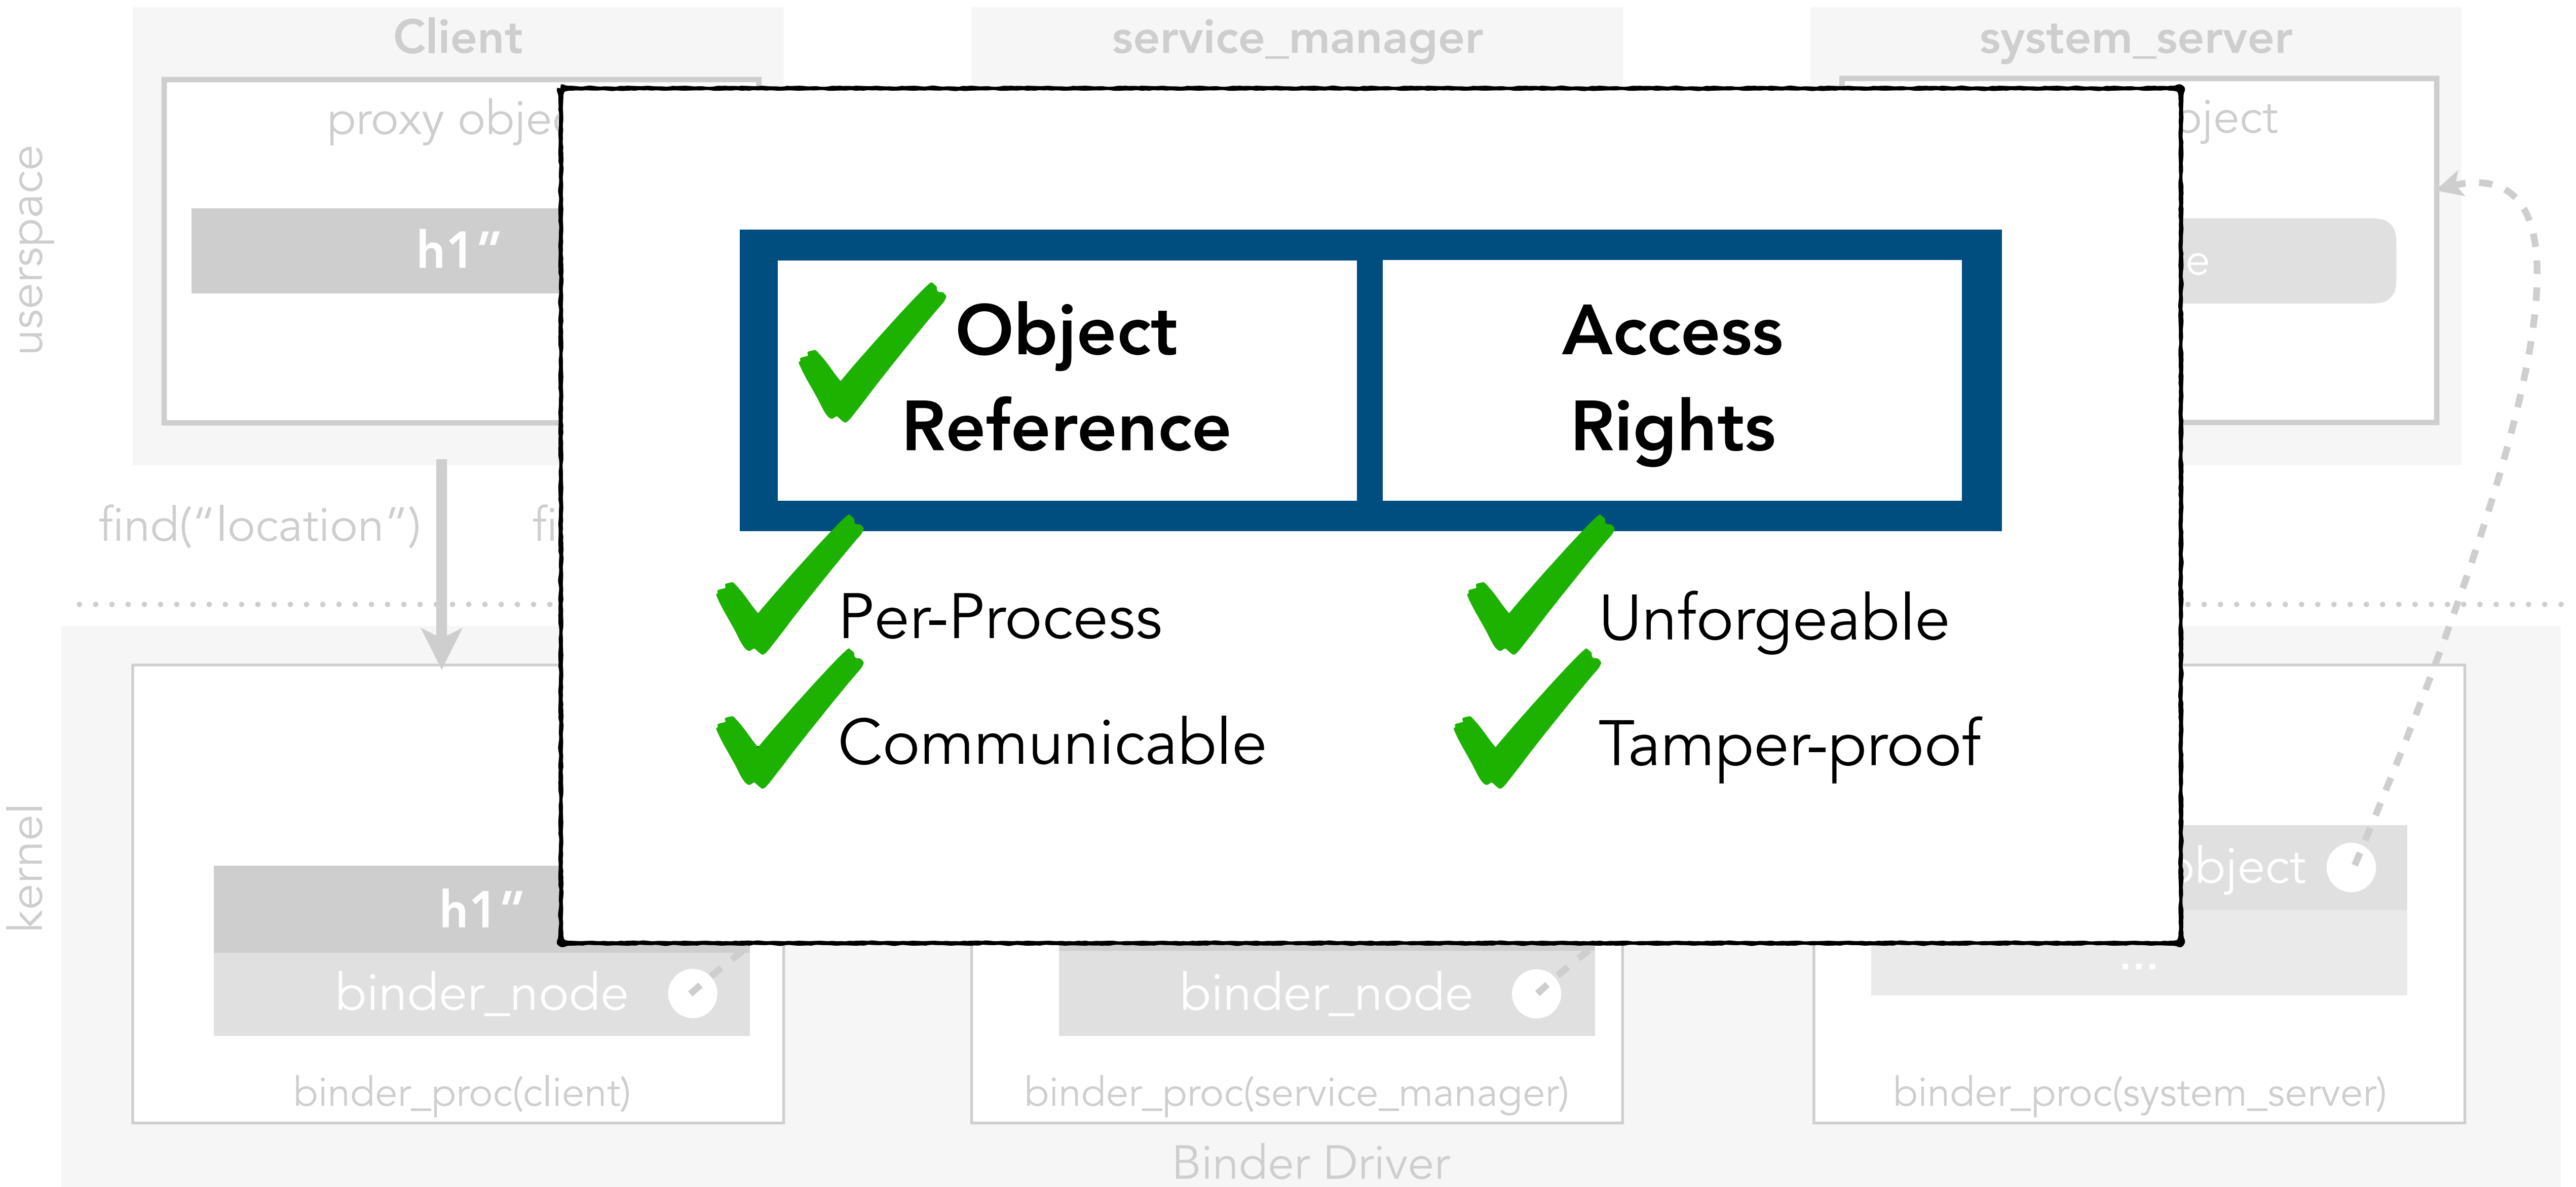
Client

service_manager

system_server

userspace

proxy obje

h1"

pject

e

find("location")

fi

kernel

h1"

binder_node

binder_node

bject

...

binder_proc(client)

binder_proc(service_manager)

binder_proc(system_server)

Binder Driver

Object Reference

Access Rights

Per-Process

Communicable

Unforgeable

Tamper-proof